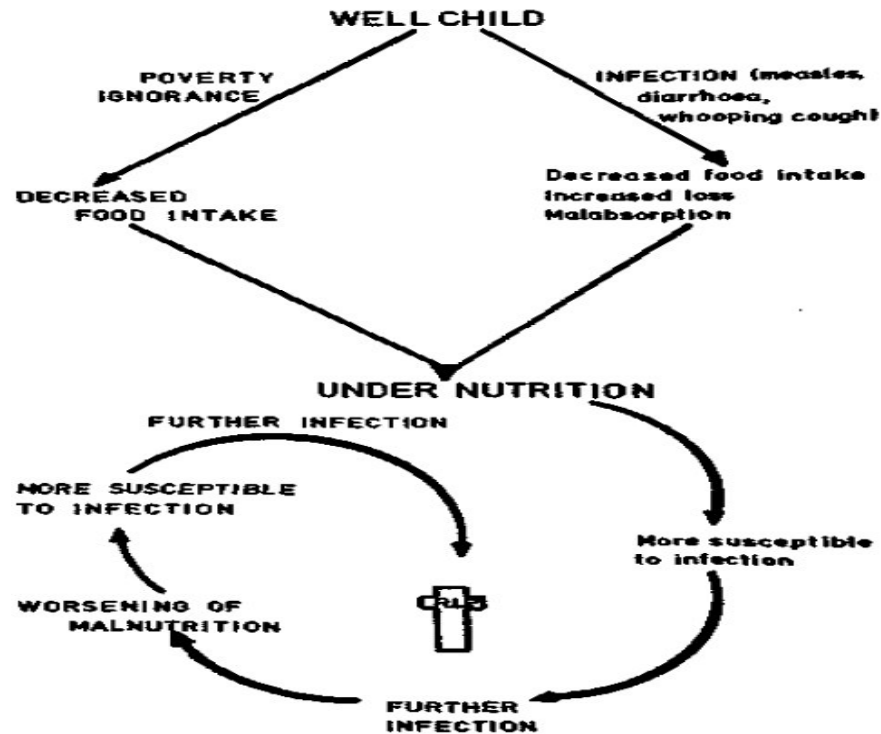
WELL CHILD

POVERTY
IGNORANCE

INFECTION (measles, diarrhoea, whooping cough)

DECREASED FOOD INTAKE

Decreased food intake
Increased loss
Malabsorption

UNDER NUTRITION

FURTHER INFECTION

MORE SUSCEPTIBLE TO INFECTION

More susceptible to infection

WORSENING OF MALNUTRITION

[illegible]

FURTHER INFECTION